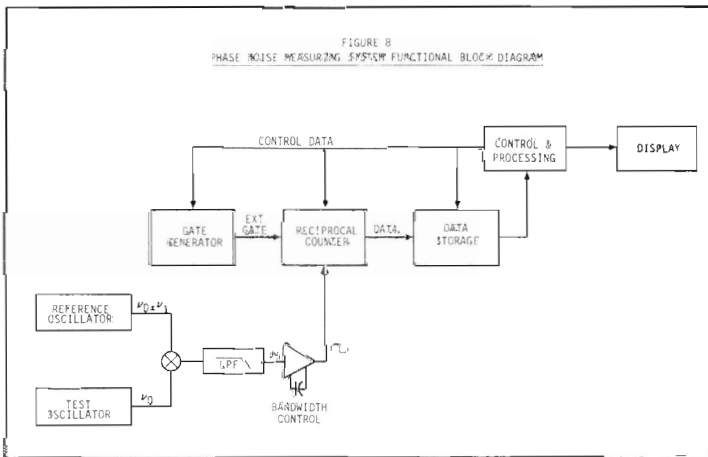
FIGURE 8
PHASE NOISE MEASURING SYSTEM FUNCTIONAL BLOCK DIAGRAM

CONTROL DATA

CONTROL & PROCESSING

DISPLAY

GATE GENERATOR

EXT GATE

RECIPROCAL COUNTER

DATA

DATA STORAGE

REFERENCE OSCILLATOR

$\nu_0 + \nu_1$

LPF

$\nu_1$

TEST OSCILLATOR

$\nu_0$

BANDWIDTH CONTROL